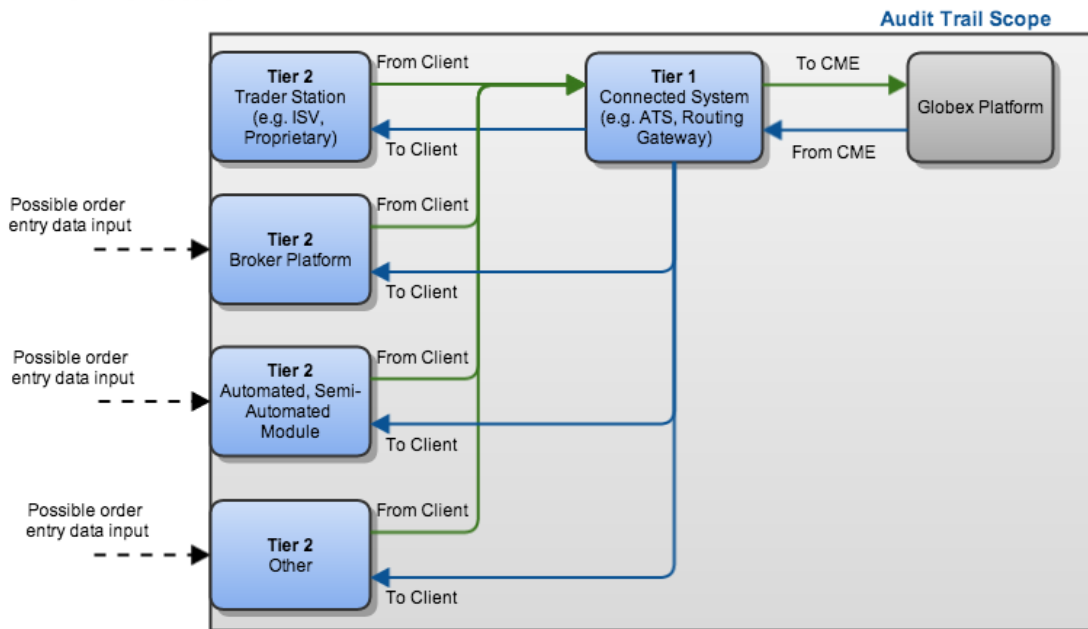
Audit Trail Scope

Tier 2
Trader Station
(e.g. ISV, Proprietary)

From Client

To Client

Tier 1
Connected System
(e.g. ATS, Routing Gateway)

To CME

From CME

Globex Platform

Possible order entry data input

From Client

Tier 2
Broker Platform

To Client

Possible order entry data input

From Client

Tier 2
Automated, Semi-Automated Module

To Client

Possible order entry data input

From Client

Tier 2
Other

To Client